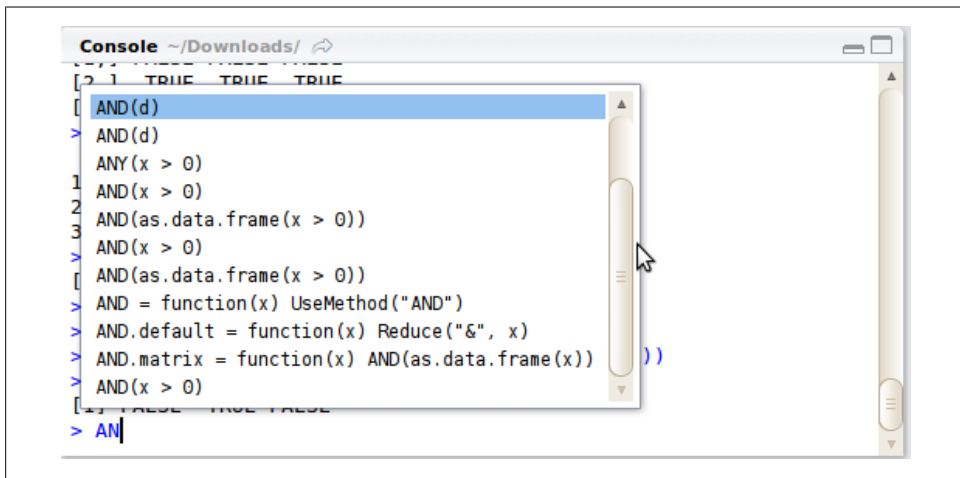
Console ~/Downloads/

[2,] TRUE TRUE TRUE

AND(d)
AND(d)
ANY(x > 0)
AND(x > 0)
AND(as.data.frame(x > 0))
AND(x > 0)
AND(as.data.frame(x > 0))
AND = function(x) UseMethod("AND")
AND.default = function(x) Reduce("&", x)
AND.matrix = function(x) AND(as.data.frame(x))
AND(x > 0)

))

[1] FALSE TRUE FALSE
> AN